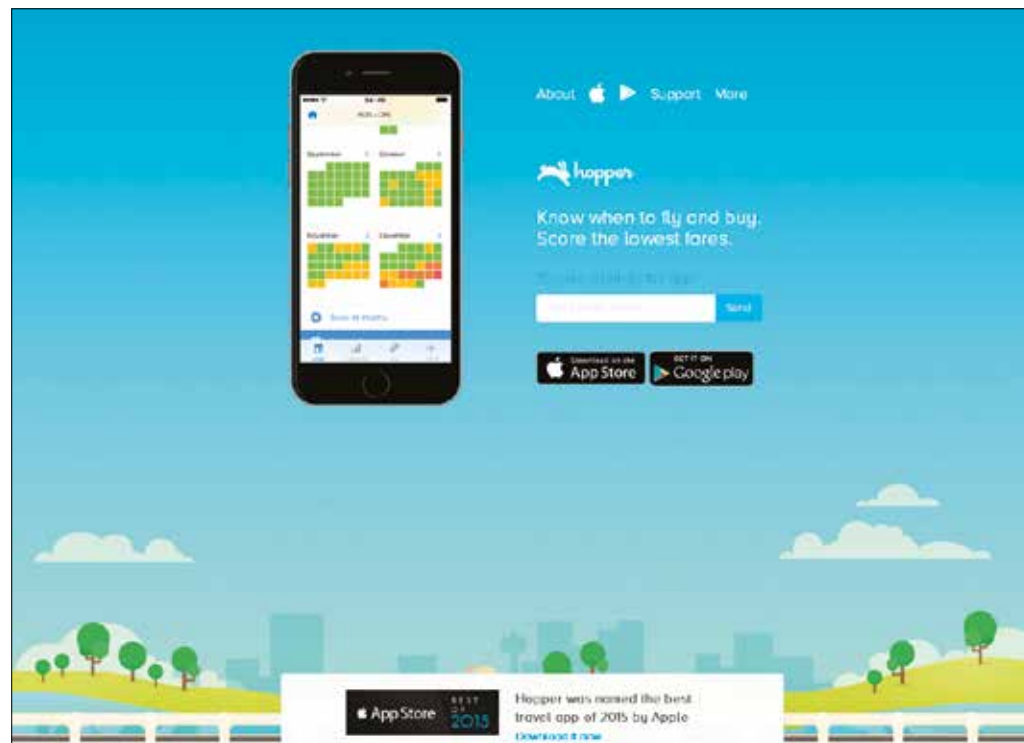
About Support More

hopper

Know when to fly and buy.
Score the lowest fares.

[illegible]

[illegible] Send

Download on the App Store

GET IT ON Google play

App Store BEST OF 2015

Hopper was named the best travel app of 2015 by Apple

Download it now